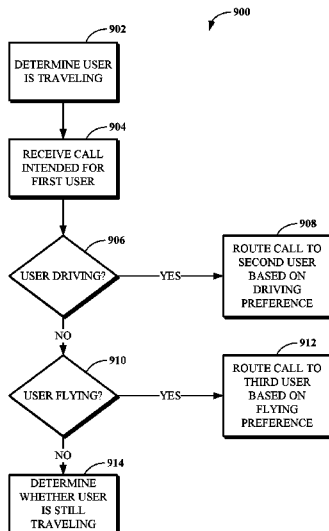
900

902

DETERMINE USER IS TRAVELING

904

RECEIVE CALL INTENDED FOR FIRST USER

906

USER DRIVING?

YES

908

ROUTE CALL TO SECOND USER BASED ON DRIVING PREFERENCE

NO

910

USER FLYING?

YES

912

ROUTE CALL TO THIRD USER BASED ON FLYING PREFERENCE

NO

914

DETERMINE WHETHER USER IS STILL TRAVELING